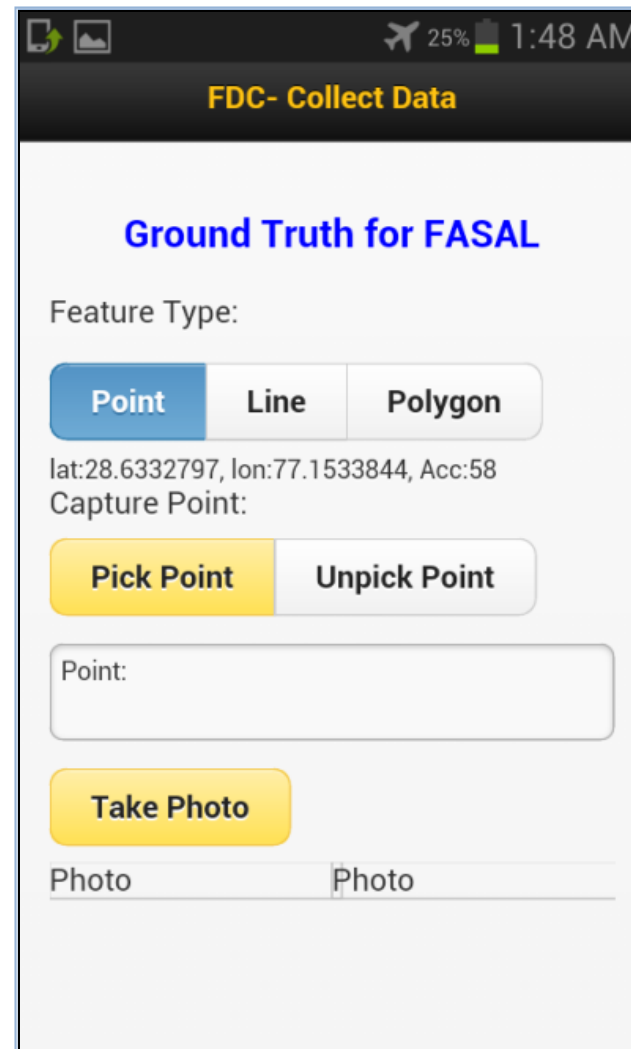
25% 1:48 AM

FDC- Collect Data

Ground Truth for FASAL

Feature Type:

Point Line Polygon

lat:28.6332797, lon:77.1533844, Acc:58

Capture Point:

Pick Point Unpick Point

Point:

Take Photo

| Photo | Photo |
|---|---|